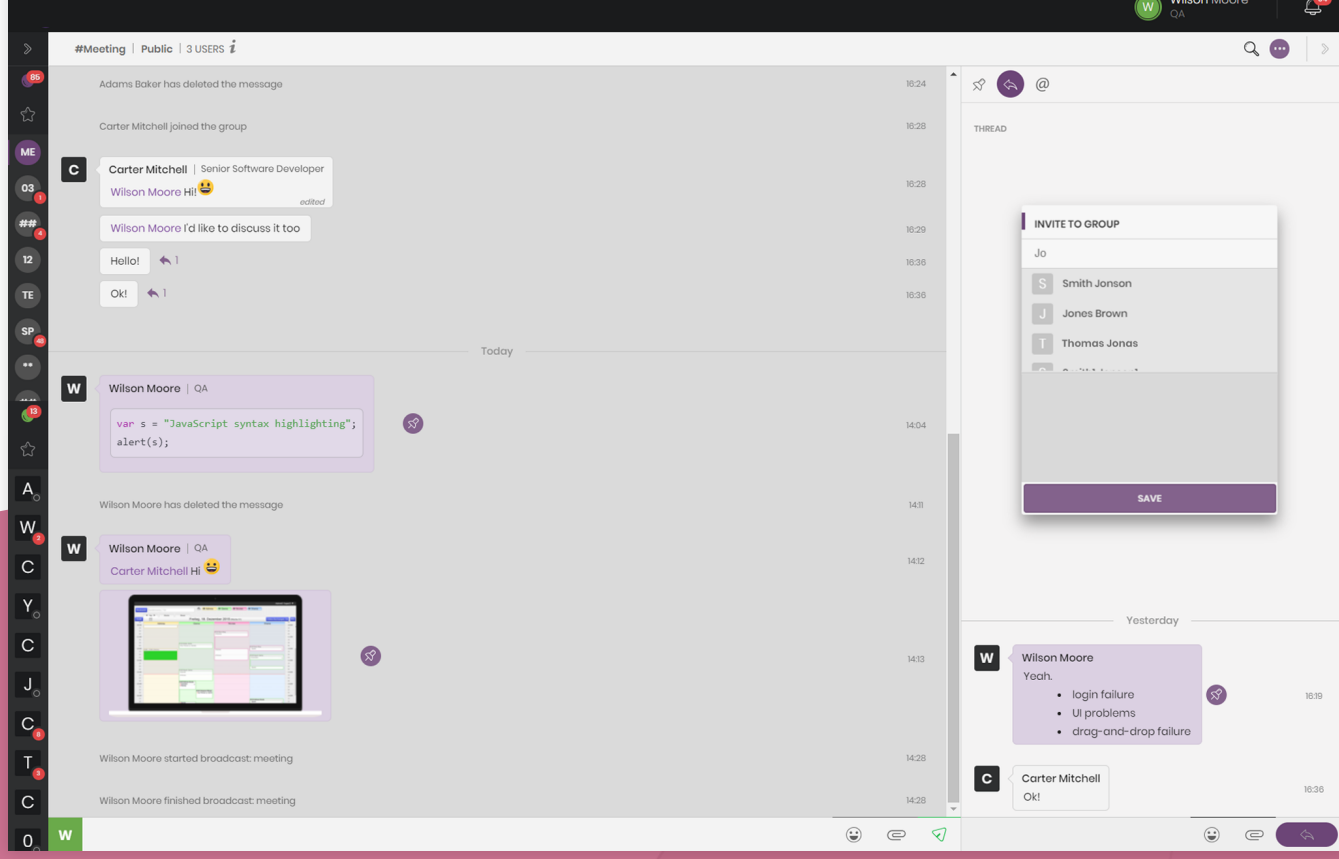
W Wilson Moore
QA

#Meeting | Public | 3 USERS

85
ME
03
##
12
TE
SP
13
A
W
C
Y
C
J
C
T
C
0

Adams Baker has deleted the message 16:24

Carter Mitchell joined the group 16:28

C Carter Mitchell | Senior Software Developer
Wilson Moore Hi! 😃
edited 16:28

Wilson Moore I'd like to discuss it too 16:29

Hello! 1 16:36

Ok! 1 16:36

Today

W Wilson Moore | QA
var s = "JavaScript syntax highlighting";
alert(s); 14:04

Wilson Moore has deleted the message 14:11

W Wilson Moore | QA
Carter Mitchell Hi 😃 14:12

14:13

Wilson Moore started broadcast: meeting 14:28

Wilson Moore finished broadcast: meeting 14:28

W

@

THREAD

INVITE TO GROUP
Jo
S Smith Jonson
J Jones Brown
T Thomas Jonas
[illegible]

SAVE

Yesterday

W Wilson Moore
Yeah.
• login failure
• UI problems
• drag-and-drop failure
16:19

C Carter Mitchell
Ok!
16:36